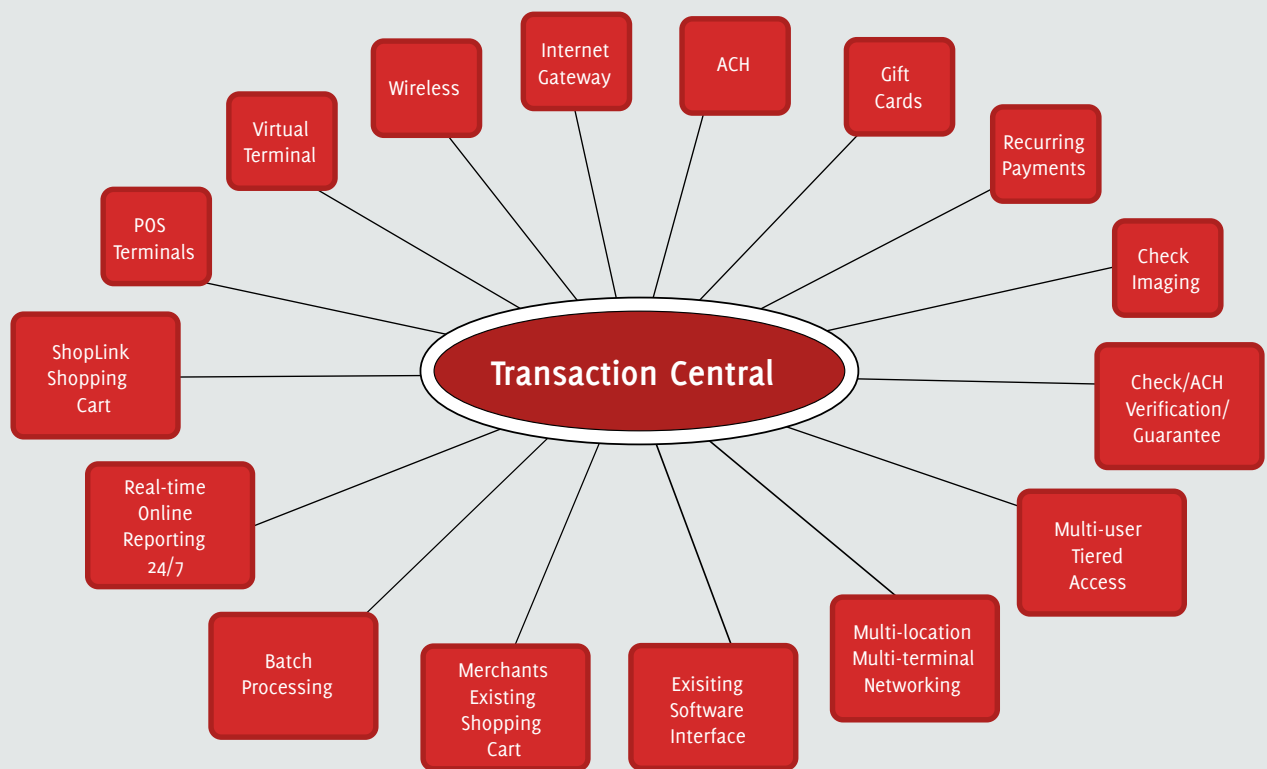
Transaction Central

Internet Gateway

ACH

Wireless

Gift Cards

Virtual Terminal

Recurring Payments

POS Terminals

Check Imaging

ShopLink Shopping Cart

Check/ACH Verification/ Guarantee

Real-time Online Reporting 24/7

Multi-user Tiered Access

Batch Processing

Merchants Existing Shopping Cart

Exisiting Software Interface

Multi-location Multi-terminal Networking